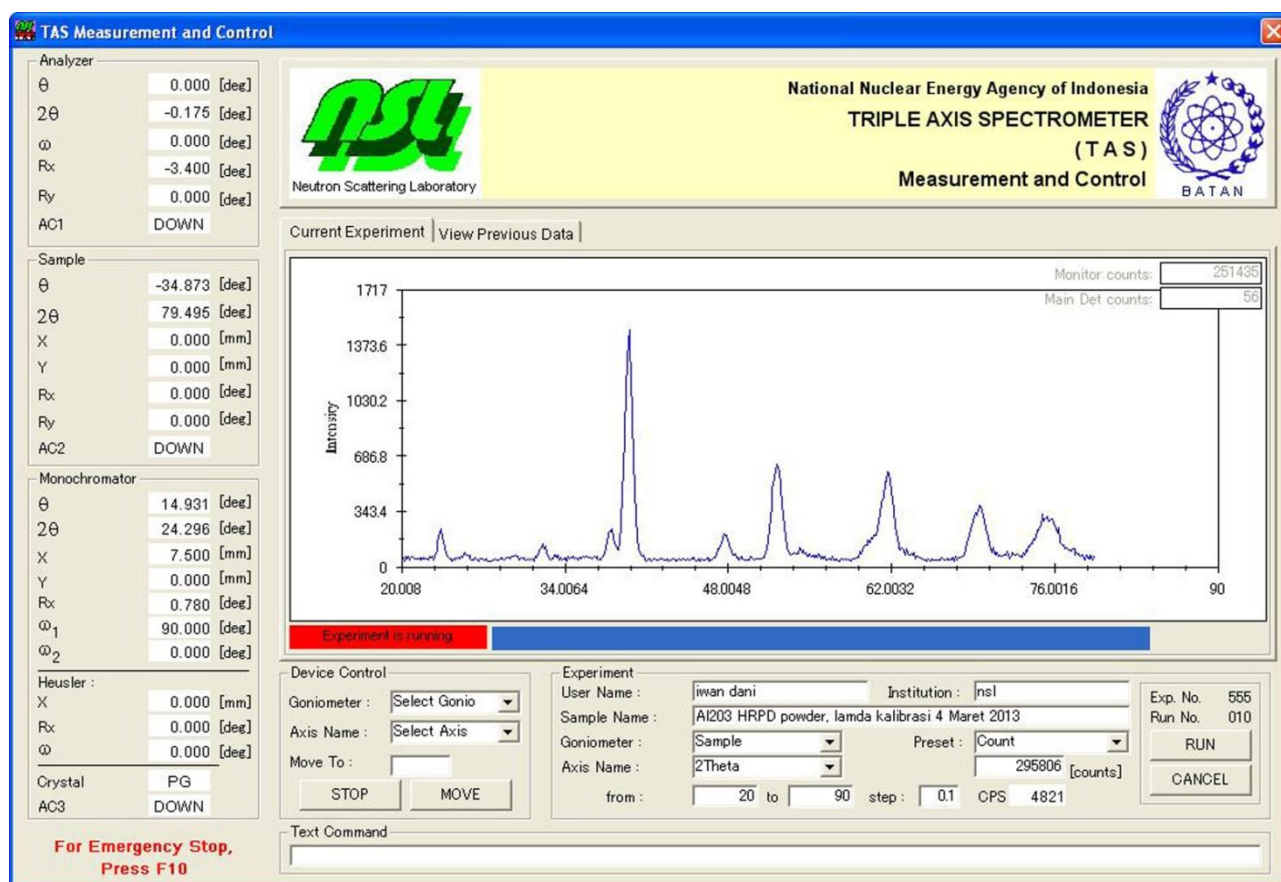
TAS Measurement and Control

Analyzer
θ 0.000 [deg]
2θ -0.175 [deg]
ω 0.000 [deg]
Rx -3.400 [deg]
Ry 0.000 [deg]
AC1 DOWN

Sample
θ -34.873 [deg]
2θ 79.495 [deg]
X 0.000 [mm]
Y 0.000 [mm]
Rx 0.000 [deg]
Ry 0.000 [deg]
AC2 DOWN

Monochromator
θ 14.931 [deg]
2θ 24.296 [deg]
X 7.500 [mm]
Y 0.000 [mm]
Rx 0.780 [deg]
$\omega_1$ 90.000 [deg]
$\omega_2$ 0.000 [deg]
Heusler :
X 0.000 [mm]
Rx 0.000 [deg]
ω 0.000 [deg]
Crystal PG
AC3 DOWN

For Emergency Stop, Press F10

nsl
Neutron Scattering Laboratory

National Nuclear Energy Agency of Indonesia
TRIPLE AXIS SPECTROMETER
(TAS)
Measurement and Control
BATAN

Current Experiment | View Previous Data

Monitor counts: 251435
Main Det counts: 56

1717
1373.6
1030.2
686.8
343.4
0
Intensity
20.008 34.0064 48.0048 62.0032 76.0016 90

Experiment is running

Device Control
Goniometer : Select Gonio
Axis Name : Select Axis
Move To :
STOP MOVE

Experiment
User Name : iwan dani
Institution : nsl
Sample Name : Al203 HRPD powder, lamda kalibrasi 4 Maret 2013
Goniometer : Sample
Preset : Count
Axis Name : 2Theta
295806 [counts]
from : 20 to 90 step : 0.1 CPS 4821

Exp. No. 555
Run No. 010
RUN
CANCEL

Text Command